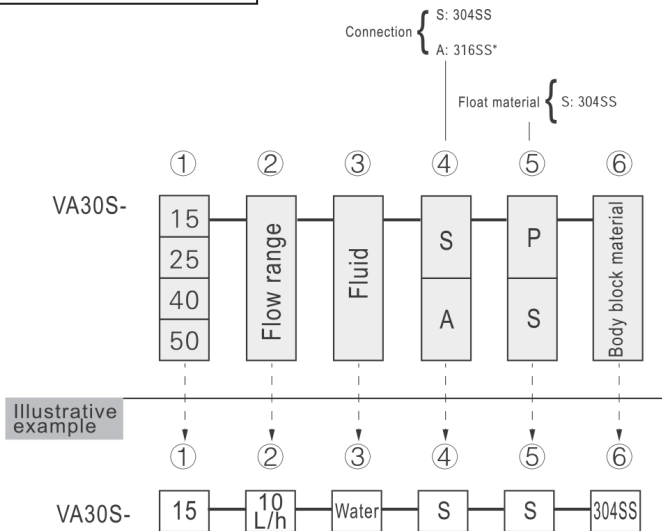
Connection S: 304SS
A: 316SS*

Float material S: 304SS

① ② ③ ④ ⑤ ⑥

VA30S-

15
25
40
50

Flow range

Fluid

S
A

P
S

Body block material

Illustrative example

① ② ③ ④ ⑤ ⑥

VA30S-

15

10 L/h

Water

S

S

304SS